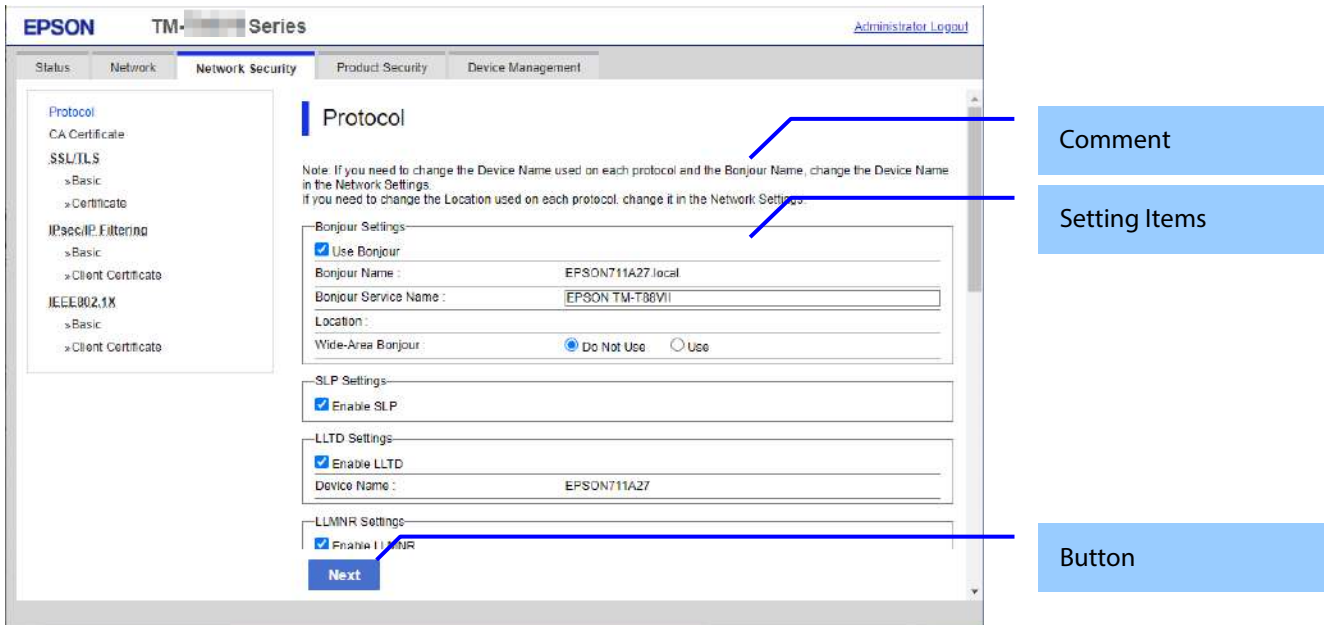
EPSON TM-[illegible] Series

Administrator Logout

Status | Network | Network Security | Product Security | Device Management

Protocol
CA Certificate
SSL/TLS
»Basic
»Certificate
IPsec/IP Filtering
»Basic
»Client Certificate
IEEE802.1X
»Basic
»Client Certificate

Protocol

Note: If you need to change the Device Name used on each protocol and the Bonjour Name, change the Device Name in the Network Settings.
If you need to change the Location used on each protocol, change it in the Network Settings.

Bonjour Settings
Use Bonjour
Bonjour Name : EPSON711A27.local
Bonjour Service Name : EPSON TM-T88VII
Location :
Wide-Area Bonjour : Do Not Use Use

SLP Settings
Enable SLP

LLTD Settings
Enable LLTD
Device Name : EPSON711A27

LLMNR Settings
Enable LLMNR

Next

Comment

Setting Items

Button